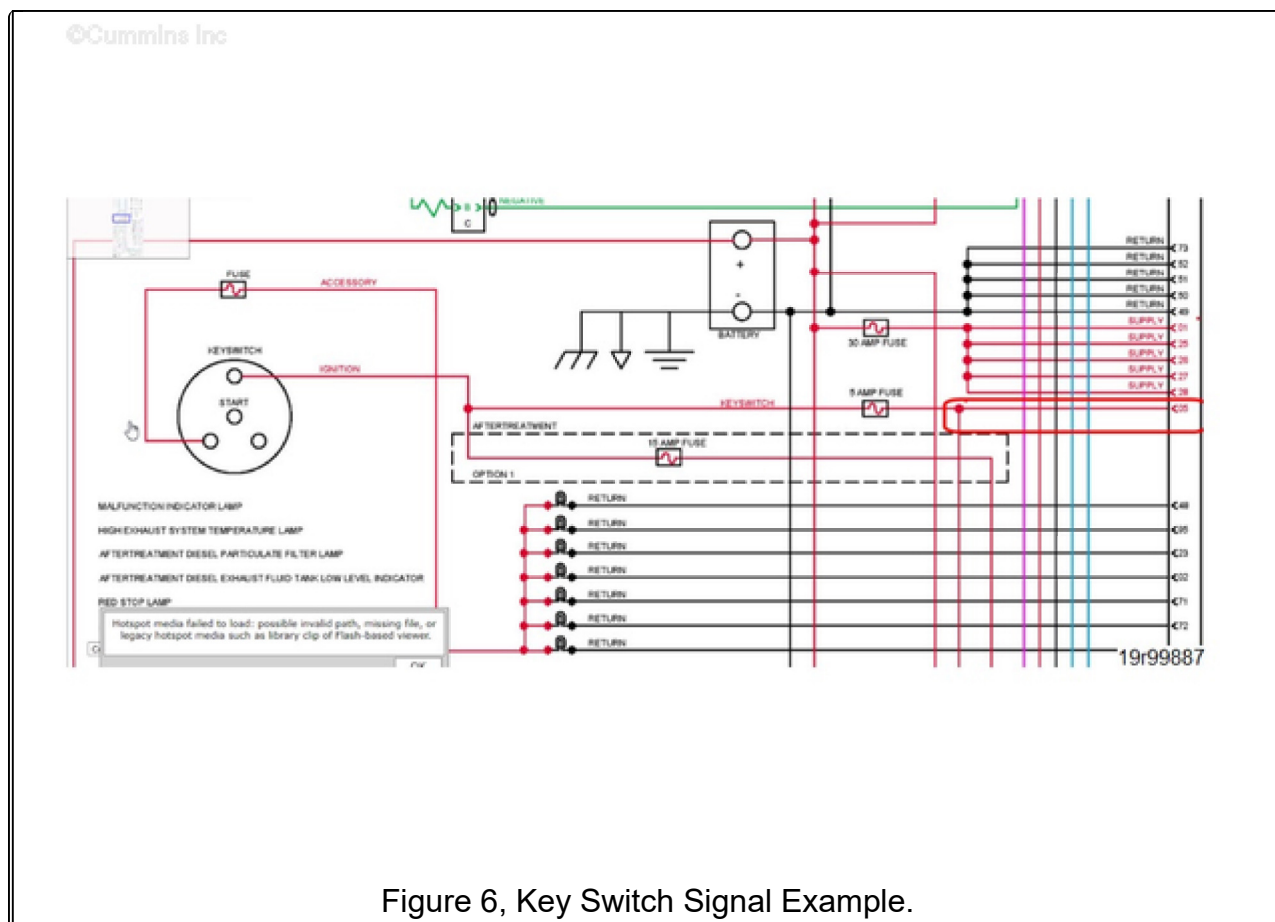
©Cummins Inc

B
C
NEGATIVE

FUSE
ACCESSORY

KEYSWITCH
IGNITION
START

+
-
BATTERY

30 AMP FUSE
5 AMP FUSE
KEYSWITCH

AFTERTREATMENT
15 AMP FUSE
OPTION 1

RETURN 73
RETURN 52
RETURN 51
RETURN 50
RETURN 49
SUPPLY 01
SUPPLY 25
SUPPLY 26
SUPPLY 27
SUPPLY 28
05

MALFUNCTION INDICATOR LAMP
HIGH EXHAUST SYSTEM TEMPERATURE LAMP
AFTERTREATMENT DIESEL PARTICULATE FILTER LAMP
AFTERTREATMENT DIESEL EXHAUST FLUID TANK LOW LEVEL INDICATOR
RED STOP LAMP

RETURN 48
RETURN 95
RETURN 23
RETURN 02
RETURN 71
RETURN 72
RETURN

Hotspot media failed to load: possible invalid path, missing file, or legacy hotspot media such as library clip of Flash-based viewer.
OK

19r99887

Figure 6, Key Switch Signal Example.